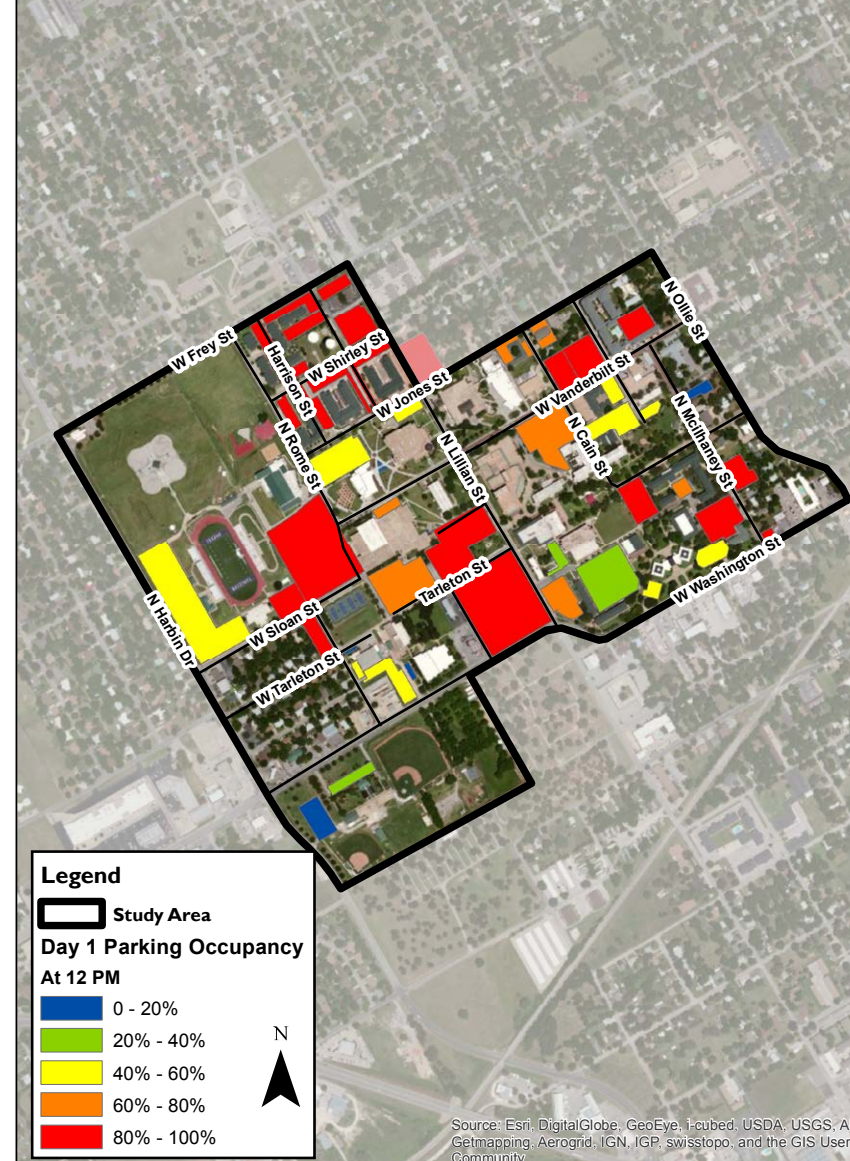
W Frey St
Harrison St
W Shirley St
W Jones St
N Rome St
N Lillian St
W Vanderbilt St
N Cain St
N Ollie St
N Mcilhaney St
W Washington St
Tarleton St
W Sloan St
N Harbin Dr
W Tarleton St

Legend
Study Area
Day 1 Parking Occupancy
At 12 PM
0 - 20%
20% - 40%
40% - 60%
60% - 80%
80% - 100%

N

Source: Esri, DigitalGlobe, GeoEye, i-cubed, USDA, USGS, A Getmapping, Aerogrid, IGN, IGP, swisstopo, and the GIS User Community